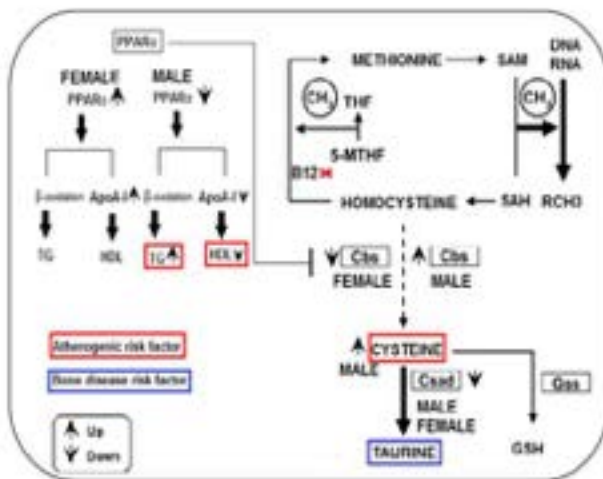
PPARα

FEMALE
PPARα

MALE
PPARα

β-oxidation ApoA-I

β-oxidation ApoA-I

TG HDL

TG HDL

METHIONINE SAM DNA RNA

$CH_3$ THF

$CH_3$

5-MTHF

B12

HOMOCYSTEINE SAH RCH3

Cbs
FEMALE

Cbs
MALE

Atherogenic risk factor

Bone disease risk factor

MALE CYSTEINE

Csad
MALE
FEMALE

Gss

GSH

TAURINE

Up
Down